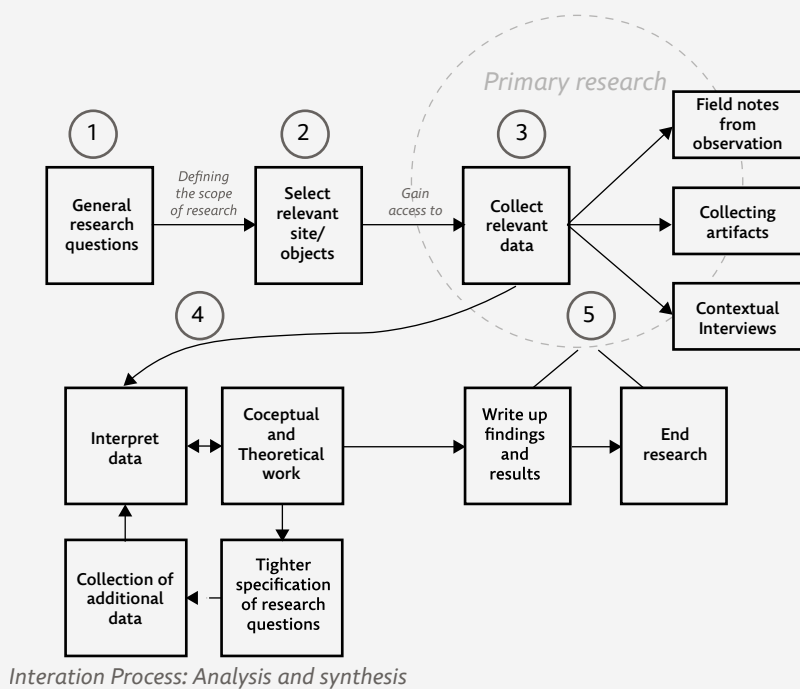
Primary research

1

General research questions

Defining the scope of research

2

Select relevant site/ objects

Gain access to

3

Collect relevant data

Field notes from observation

Collecting artifacts

Contextual Interviews

4

5

Interpret data

Coceptual and Theoretical work

Write up findings and results

End research

Collection of additional data

Tighter specification of research questions

Interation Process: Analysis and synthesis